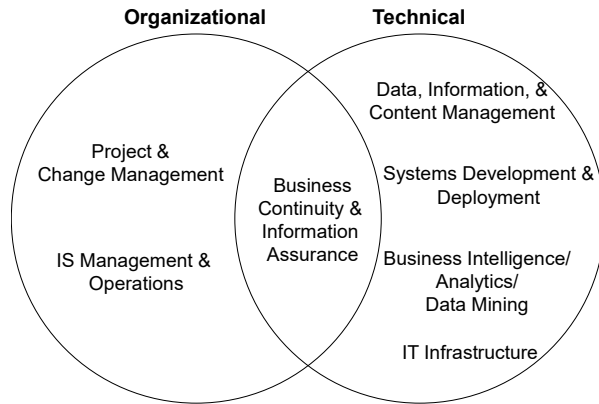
Organizational

Technical

Project & Change Management

IS Management & Operations

Business Continuity & Information Assurance

Data, Information, & Content Management

Systems Development & Deployment

Business Intelligence/ Analytics/ Data Mining

IT Infrastructure